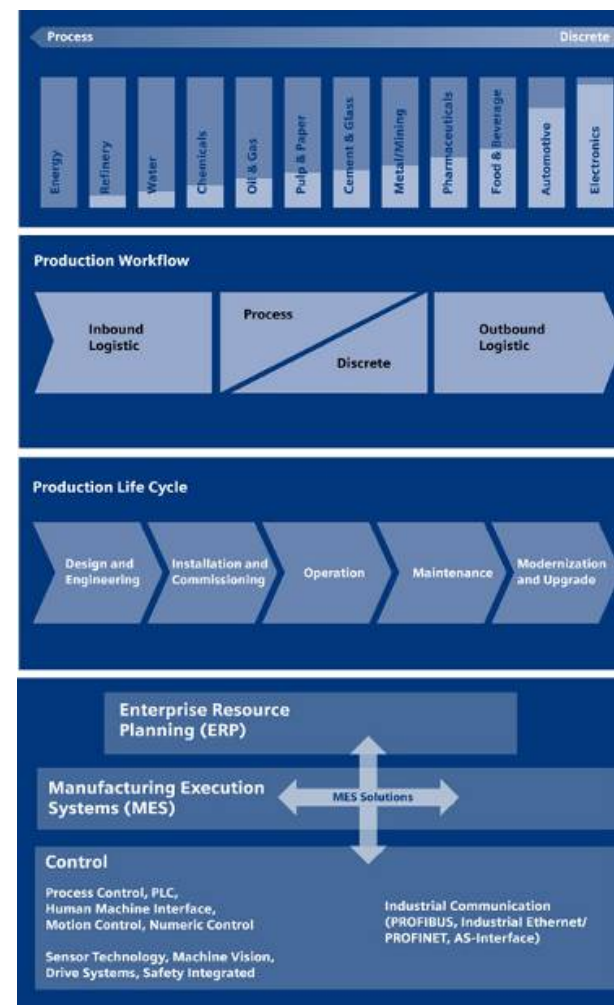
Process

Discrete

Energy

Refinery

Water

Chemicals

Oil & Gas

Pulp & Paper

Cement & Glass

Metal/Mining

Pharmaceuticals

Food & Beverage

Automotive

Electronics

Production Workflow

Inbound Logistic

Process

Discrete

Outbound Logistic

Production Life Cycle

Design and Engineering

Installation and Commissioning

Operation

Maintenance

Modernization and Upgrade

Enterprise Resource Planning (ERP)

Manufacturing Execution Systems (MES)

MES Solutions

Control

Process Control, PLC, Human Machine Interface, Motion Control, Numeric Control

Sensor Technology, Machine Vision, Drive Systems, Safety Integrated

Industrial Communication (PROFIBUS, Industrial Ethernet/ PROFINET, AS-Interface)